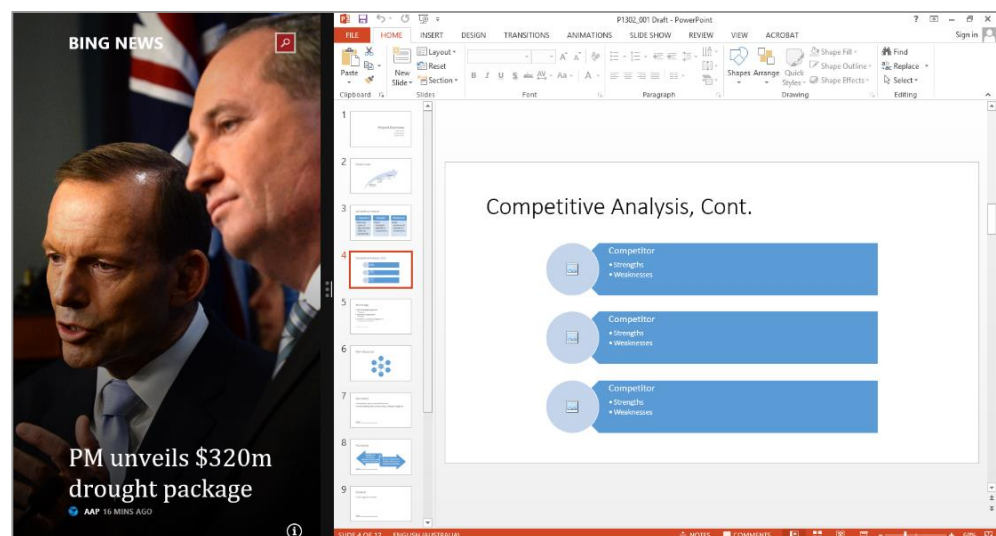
BING NEWS

PM unveils $320m drought package

AAP 16 MINS AGO

P1302_001 Draft - PowerPoint

FILE HOME INSERT DESIGN TRANSITIONS ANIMATIONS SLIDE SHOW REVIEW VIEW ACROBAT

Sign in

Paste

Clipboard

New Slide

Layout

Reset

Section

Slides

Font

Paragraph

Shapes Arrange Quick Styles

Shape Fill

Shape Outline

Shape Effects

Drawing

Find

Replace

Select

Editing

1

2

3

4

5

6

7

8

9

Competitive Analysis, Cont.

Competitor
• Strengths
• Weaknesses

Competitor
• Strengths
• Weaknesses

Competitor
• Strengths
• Weaknesses

SLIDE 4 OF 12 ENGLISH (AUSTRALIA) NOTES COMMENTS